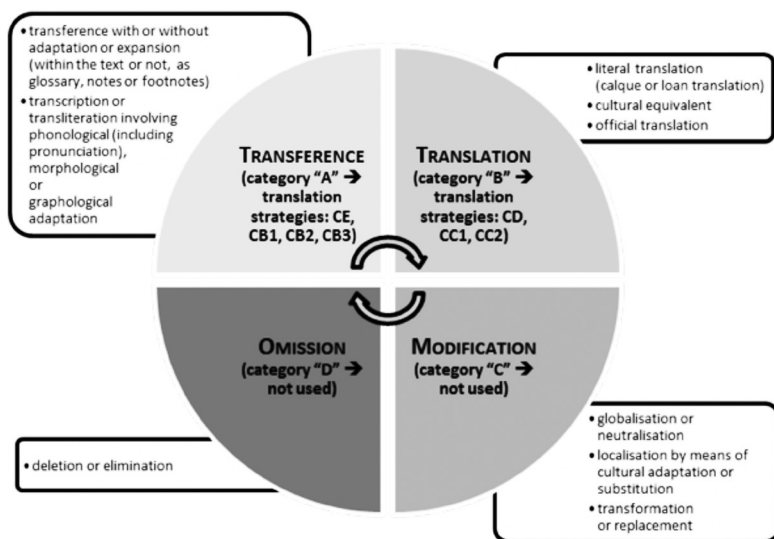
• transference with or without adaptation or expansion (within the text or not, as glossary, notes or footnotes)
• transcription or transliteration involving phonological (including pronunciation), morphological or graphological adaptation

• literal translation (calque or loan translation)
• cultural equivalent
• official translation

TRANSFERENCE (category "A" → translation strategies: CE, CB1, CB2, CB3)

TRANSLATION (category "B" → translation strategies: CD, CC1, CC2)

OMISSION (category "D" → not used)

MODIFICATION (category "C" → not used)

• deletion or elimination

• globalisation or neutralisation
• localisation by means of cultural adaptation or substitution
• transformation or replacement